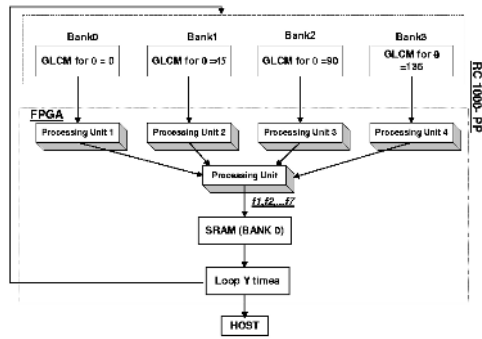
Bank0
GLCM for θ = 0

Bank1
GLCM for θ =45

Bank2
GLCM for θ =90

Bank3
GLCM for θ =135

RC 1000-PP

FPGA

Processing Unit 1

Processing Unit 2

Processing Unit 3

Processing Unit 4

Processing Unit

f1,f2,...f7

SRAM (BANK 0)

Loop Y times

HOST